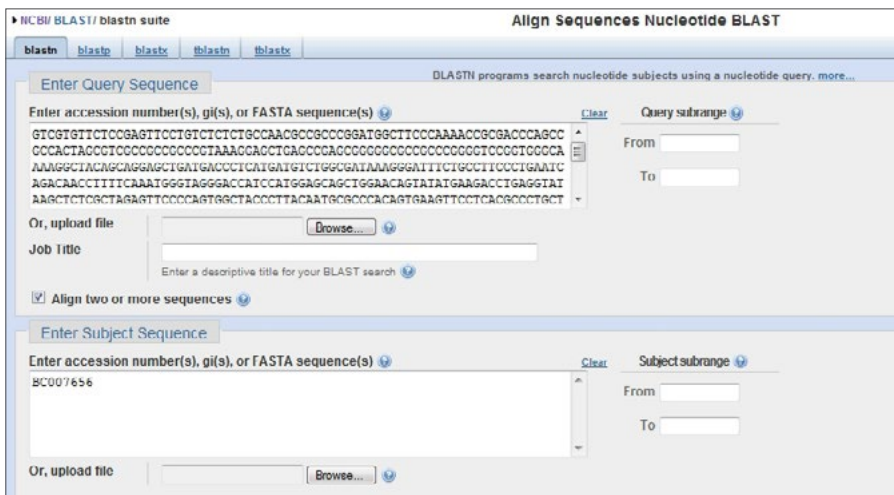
▸ NCBI/ BLAST/ blastn suite

Align Sequences Nucleotide BLAST

blastn blastp blastx tblastn tblastx

Enter Query Sequence

DLASTN programs search nucleotide subjects using a nucleotide query. more...

Enter accession number(s), gi(s), or FASTA sequence(s)

Clear

Query subrange

GTCGTGTTCTCCGAGTTCCTGTCTCTCTGCCAACGCCGCCCGGATGGCTTCCCAAAACCGCGACCCAGCC
CCCACTACCGTCCCCCCCCCCCCTAAACCACCTGACCCCACCCCCCCCCCCCCCCCCCGGCTCCCGTCCCCA
AAAGGCTACAGCAGGAGCTGATGACCCTCATGATGTCTGGCGATAAAGGGATTTCTGCCTTCCCTGAATC
AGACAACCTTTTCAAATGGGTAGGGACCATCCATGGAGCAGCTGGAACAGTATATGAAGACCTGAGGTAT
AAGCTCTCGCTAGAGTTCCCCAGTGGCTACCCTTACAATGCGCCCACAGTGAAGTTCCTCACGCCCTGCT

From

To

Or, upload file

Browse...

Job Title

Enter a descriptive title for your BLAST search

Align two or more sequences

Enter Subject Sequence

Enter accession number(s), gi(s), or FASTA sequence(s)

Clear

Subject subrange

BC007656

From

To

Or, upload file

Browse...